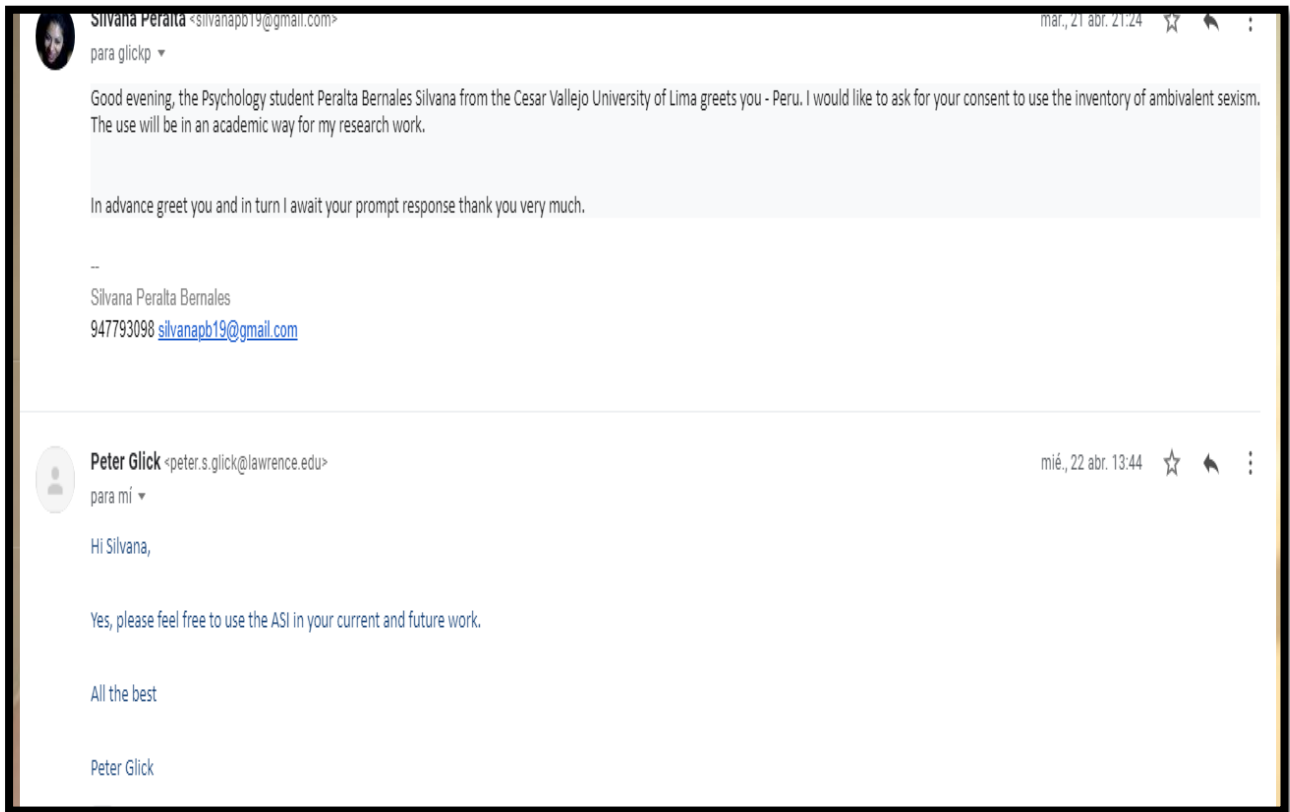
Silvana Peralta <silvanapb19@gmail.com>
para glickp ▾

mar., 21 abr. 21:24

Good evening, the Psychology student Peralta Bernales Silvana from the Cesar Vallejo University of Lima greets you - Peru. I would like to ask for your consent to use the inventory of ambivalent sexism. The use will be in an academic way for my research work.

In advance greet you and in turn I await your prompt response thank you very much.

--
Silvana Peralta Bernales
947793098 silvanapb19@gmail.com

Peter Glick <peter.s.glick@lawrence.edu>
para mí ▾

mié., 22 abr. 13:44

Hi Silvana,

Yes, please feel free to use the ASI in your current and future work.

All the best

Peter Glick